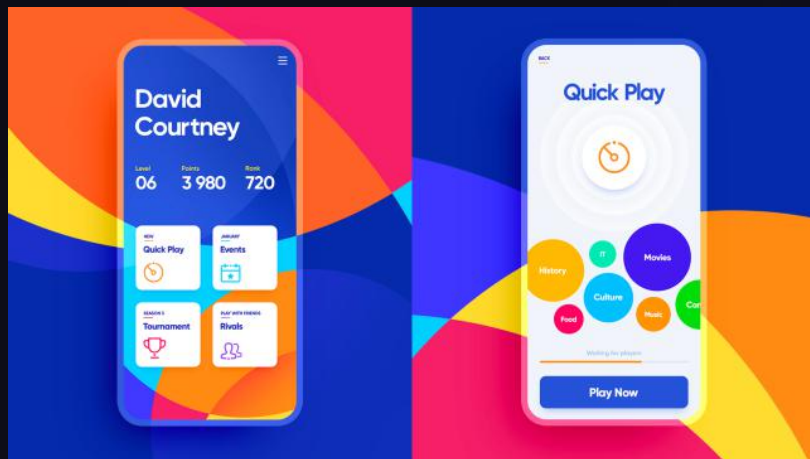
David Courtney

Level
06

Points
3 980

Rank
720

NEW
Quick Play

JANUARY
Events

SEASON 5
Tournament

PLAY WITH FRIENDS
Rivals

BACK

Quick Play

History

IT

Movies

Culture

Car

Food

Music

Waiting for players

Play Now